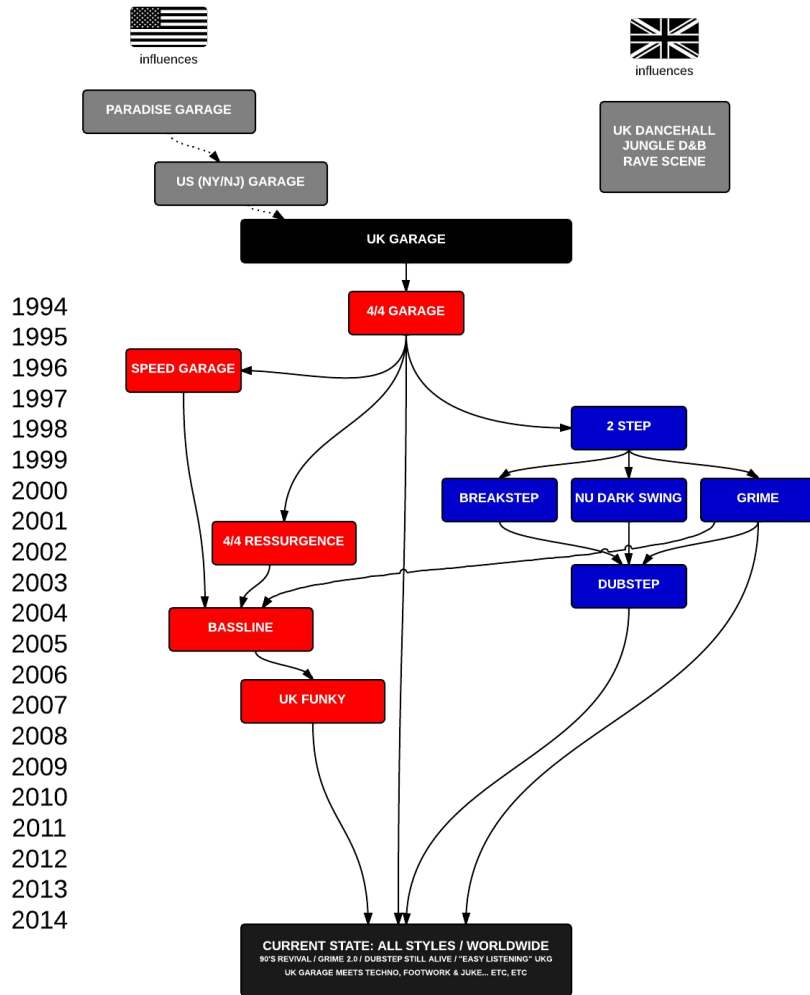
influences

influences

PARADISE GARAGE

UK DANCEHALL
JUNGLE D&B
RAVE SCENE

US (NY/NJ) GARAGE

UK GARAGE

1994
1995
1996
1997
1998
1999
2000
2001
2002
2003
2004
2005
2006
2007
2008
2009
2010
2011
2012
2013
2014

4/4 GARAGE

SPEED GARAGE

2 STEP

BREAKSTEP

NU DARK SWING

GRIME

4/4 RESSURGENCE

DUBSTEP

BASSLINE

UK FUNKY

CURRENT STATE: ALL STYLES / WORLDWIDE
90'S REVIVAL / GRIME 2.0 / DUBSTEP STILL ALIVE / "EASY LISTENING" UKG
UK GARAGE MEETS TECHNO, FOOTWORK & JUKE... ETC, ETC